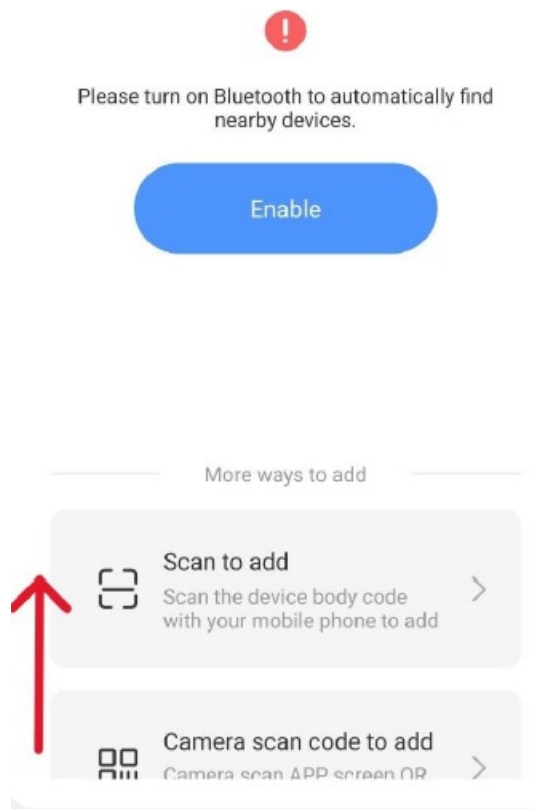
Please turn on Bluetooth to automatically find nearby devices.

Enable

More ways to add

Scan to add
Scan the device body code with your mobile phone to add

Camera scan code to add
Camera scan APP screen QR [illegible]